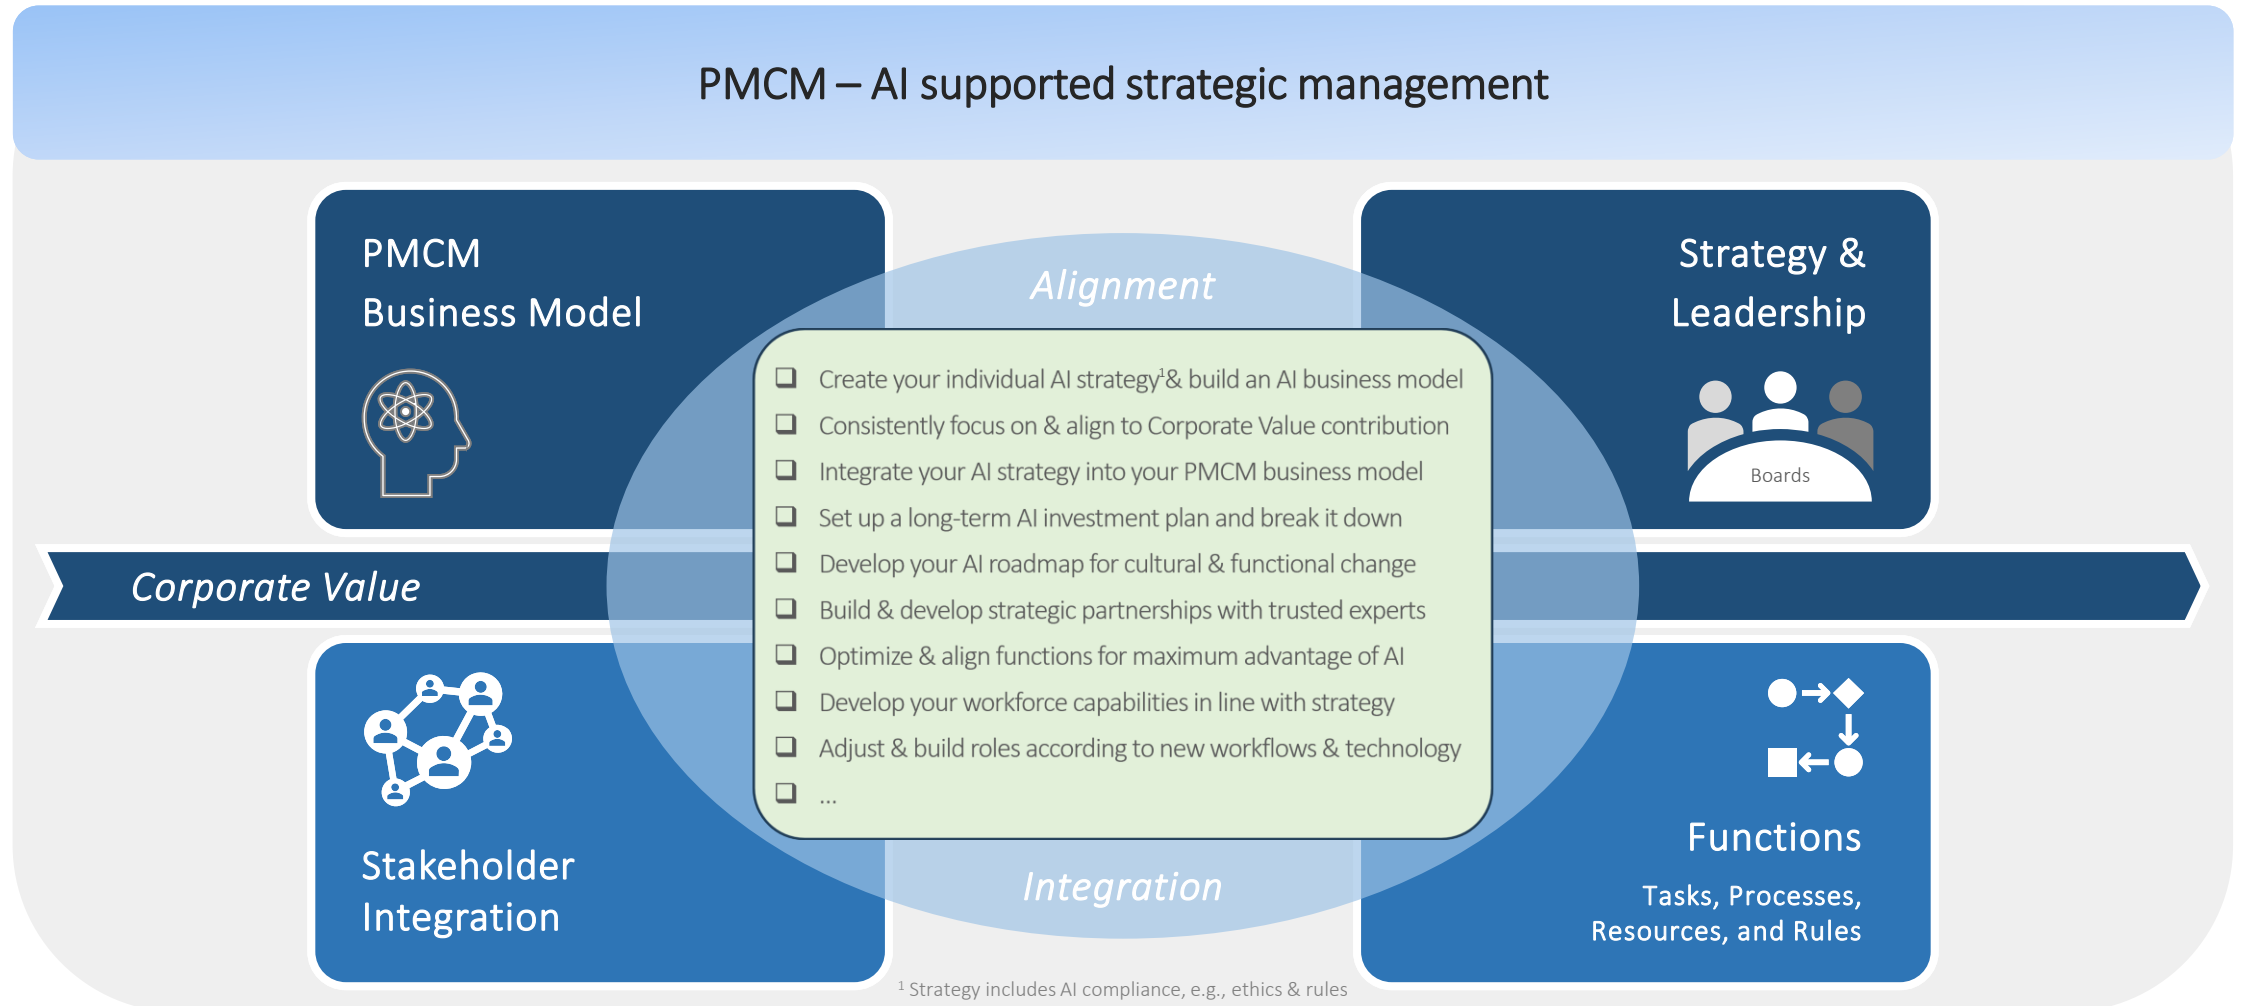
PMCM – AI supported strategic management

PMCM
Business Model

Strategy &
Leadership

Boards

Alignment

❑ Create your individual AI strategy$^1$& build an AI business model
❑ Consistently focus on & align to Corporate Value contribution
❑ Integrate your AI strategy into your PMCM business model
❑ Set up a long-term AI investment plan and break it down
❑ Develop your AI roadmap for cultural & functional change
❑ Build & develop strategic partnerships with trusted experts
❑ Optimize & align functions for maximum advantage of AI
❑ Develop your workforce capabilities in line with strategy
❑ Adjust & build roles according to new workflows & technology
❑ ...

Corporate Value

Integration

Stakeholder
Integration

Functions

Tasks, Processes,
Resources, and Rules

$^1$ Strategy includes AI compliance, e.g., ethics & rules